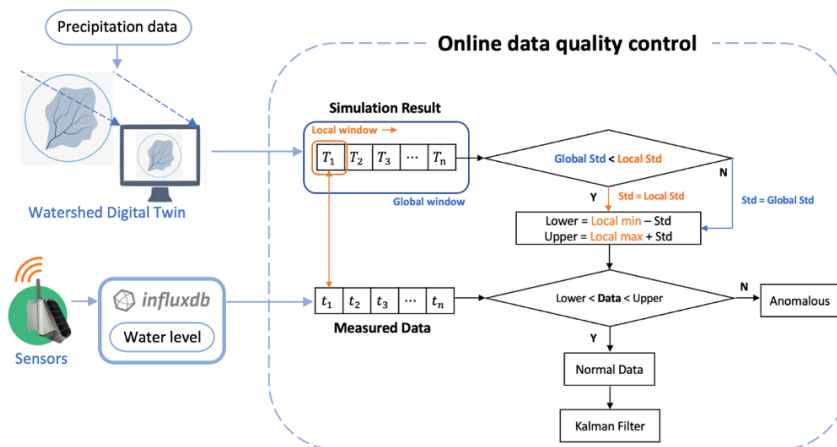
Precipitation data

Watershed Digital Twin

Sensors

influxdb

Water level

Online data quality control

Simulation Result

Local window

$T_1$ | $T_2$ | $T_3$ | $\cdots$ | $T_n$

Global window

Global Std < Local Std

Y

N

Std = Local Std

Std = Global Std

Lower = Local min – Std
Upper = Local max + Std

$t_1$ | $t_2$ | $t_3$ | $\cdots$ | $t_n$

Measured Data

Lower < Data < Upper

N

Anomalous

Y

Normal Data

Kalman Filter